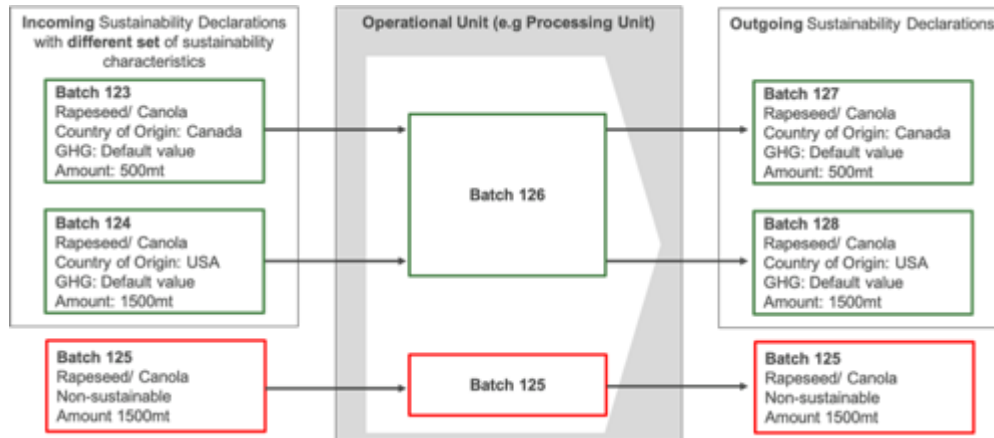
Incoming Sustainability Declarations with different set of sustainability characteristics

Batch 123
Rapeseed/ Canola
Country of Origin: Canada
GHG: Default value
Amount: 500mt

Batch 124
Rapeseed/ Canola
Country of Origin: USA
GHG: Default value
Amount: 1500mt

Batch 125
Rapeseed/ Canola
Non-sustainable
Amount 1500mt

Operational Unit (e.g Processing Unit)

Batch 126

Batch 125

Outgoing Sustainability Declarations

Batch 127
Rapeseed/ Canola
Country of Origin: Canada
GHG: Default value
Amount: 500mt

Batch 128
Rapeseed/ Canola
Country of Origin: USA
GHG: Default value
Amount: 1500mt

Batch 125
Rapeseed/ Canola
Non-sustainable
Amount 1500mt